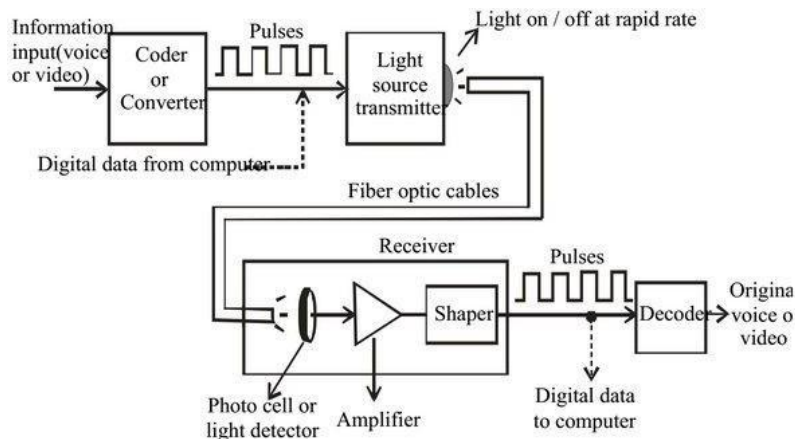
Information input(voice or video)

Coder or Converter

Pulses

Light source transmitter

Light on / off at rapid rate

Digital data from computer

Fiber optic cables

Receiver

Pulses

Shaper

Decoder

Origina voice o video

Photo cell or light detector

Amplifier

Digital data to computer